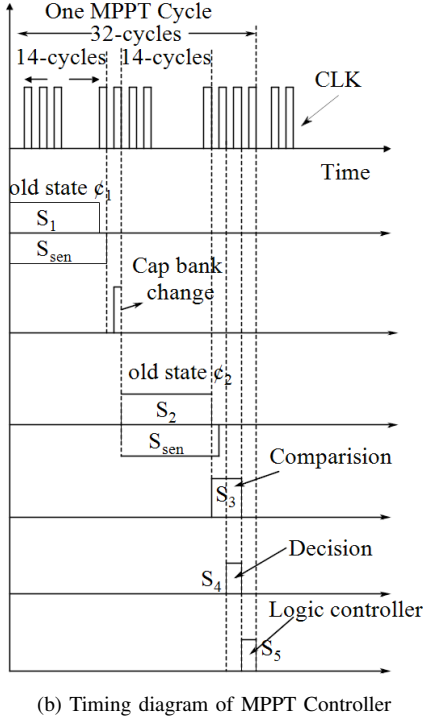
One MPPT Cycle
32-cycles
14-cycles
14-cycles
CLK
Time
old state $c_1$
$S_1$
$S_{sen}$
Cap bank change
old state $c_2$
$S_2$
$S_{sen}$
Comparision
$S_3$
Decision
$S_4$
Logic controller
$S_5$

(b) Timing diagram of MPPT Controller